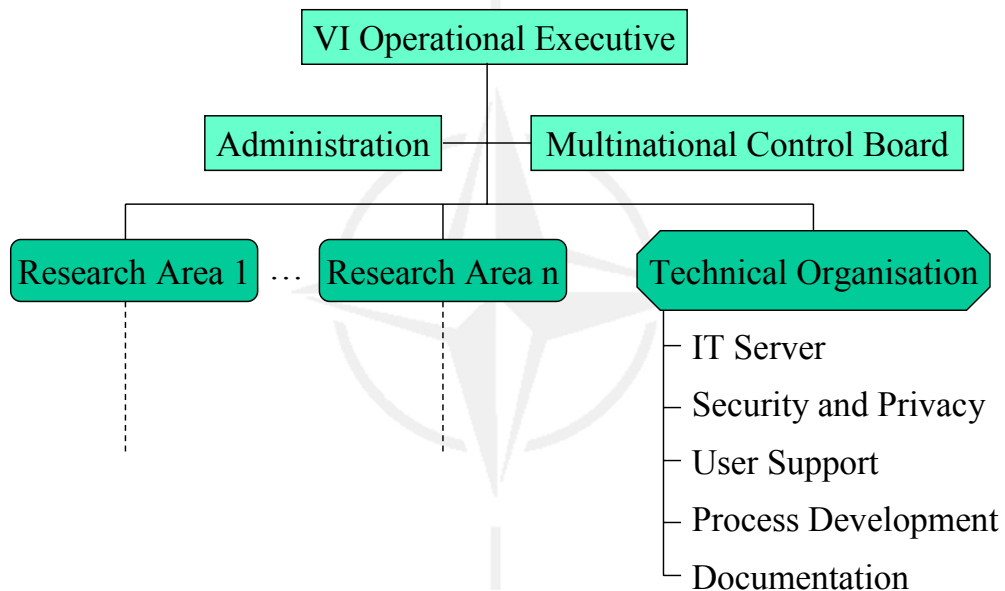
VI Operational Executive

Administration

Multinational Control Board

Research Area 1 … Research Area n

Technical Organisation

IT Server

Security and Privacy

User Support

Process Development

Documentation